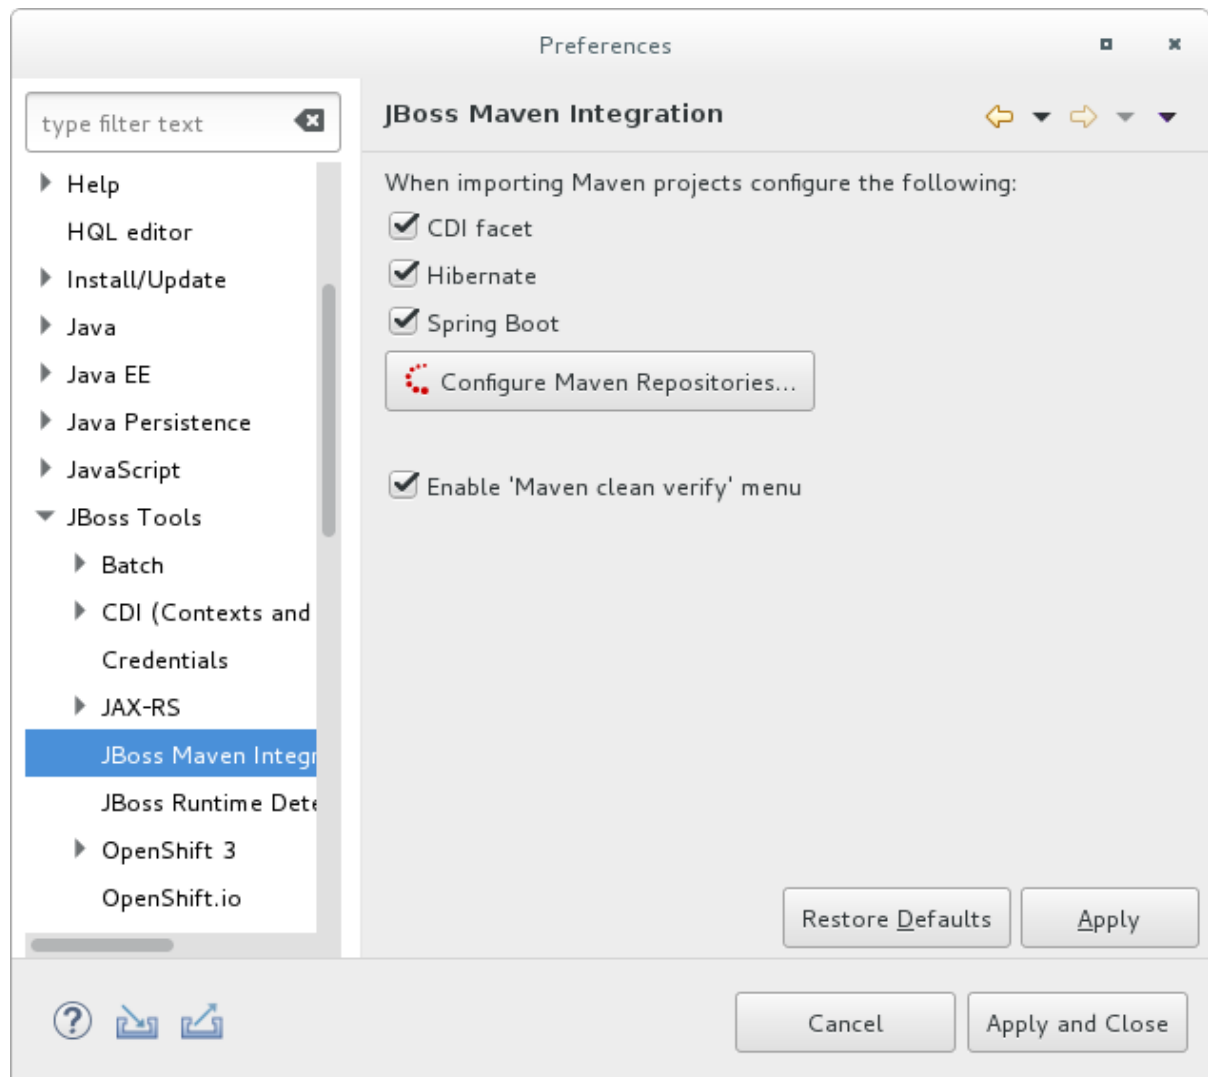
Preferences

type filter text

Help
HQL editor
Install/Update
Java
Java EE
Java Persistence
JavaScript
JBoss Tools
Batch
CDI (Contexts and
Credentials
JAX-RS
JBoss Maven Integr
JBoss Runtime Dete
OpenShift 3
OpenShift.io

JBoss Maven Integration

When importing Maven projects configure the following:
CDI facet
Hibernate
Spring Boot
Configure Maven Repositories...

Enable 'Maven clean verify' menu

Restore Defaults
Apply

Cancel
Apply and Close